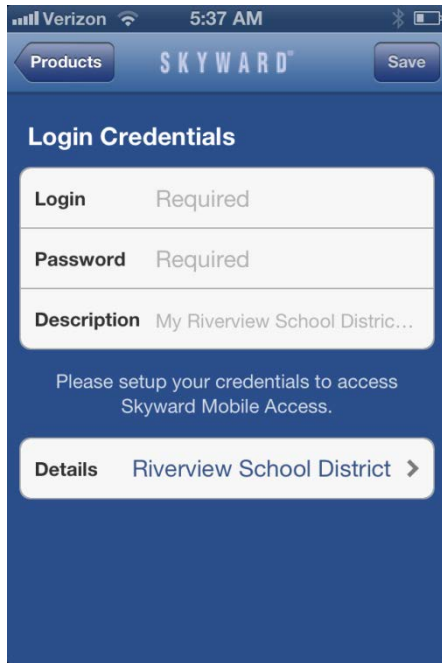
Verizon 5:37 AM

Products SKYWARD® Save

Login Credentials

Login Required

Password Required

Description My Riverview School Distric...

Please setup your credentials to access Skyward Mobile Access.

Details Riverview School District >